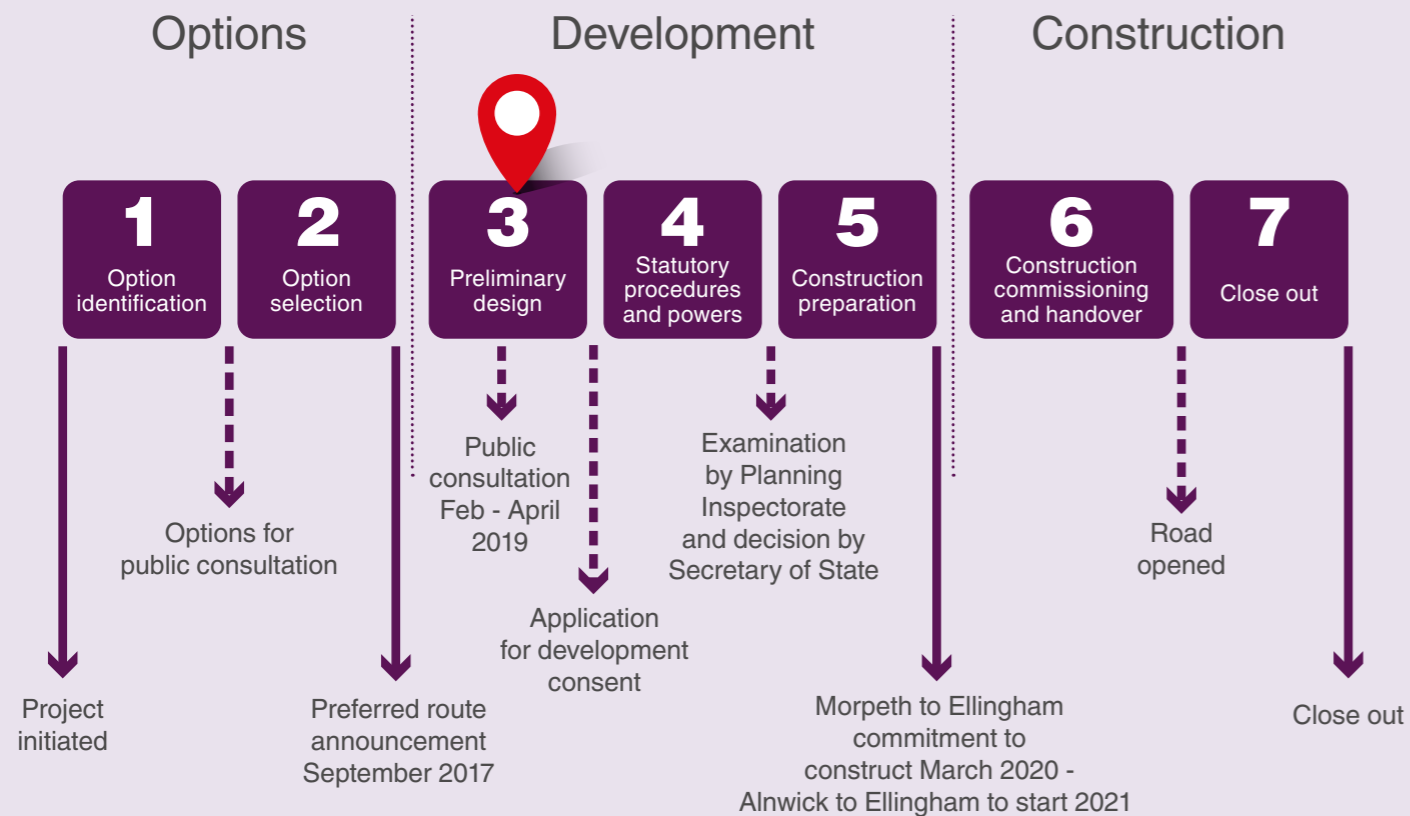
Options

Development

Construction

1
Option identification

2
Option selection

3
Preliminary design

4
Statutory procedures and powers

5
Construction preparation

6
Construction commissioning and handover

7
Close out

Public consultation Feb - April 2019

Examination by Planning Inspectorate and decision by Secretary of State

Options for public consultation

Road opened

Application for development consent

Project initiated

Preferred route announcement September 2017

Morpeth to Ellingham commitment to construct March 2020 - Alnwick to Ellingham to start 2021

Close out